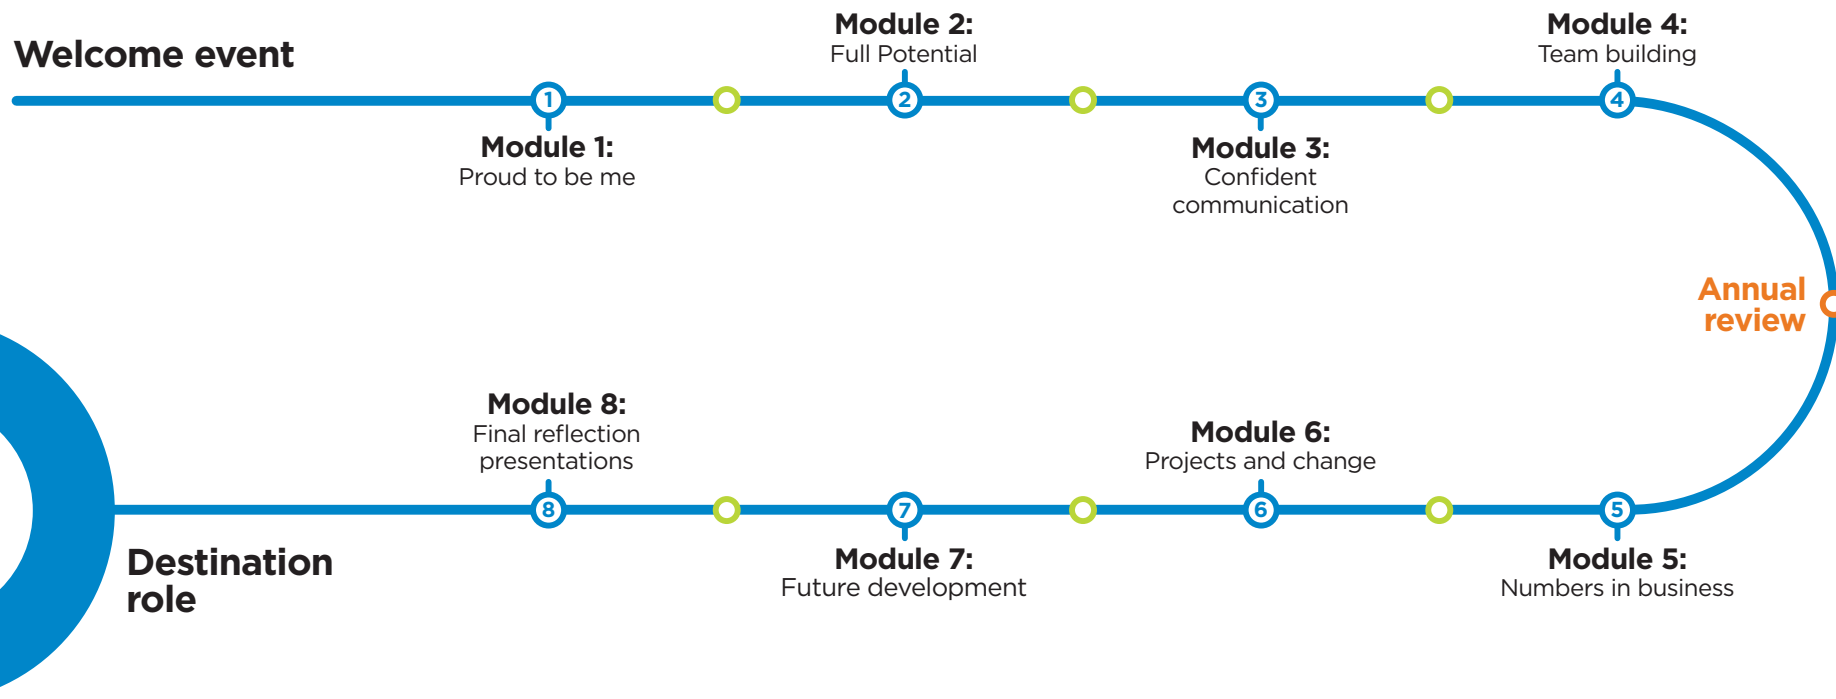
Welcome event

1

Module 1:
Proud to be me

2

Module 2:
Full Potential

3

Module 3:
Confident communication

4

Module 4:
Team building

Annual review

5

Module 5:
Numbers in business

6

Module 6:
Projects and change

7

Module 7:
Future development

8

Module 8:
Final reflection presentations

Destination role